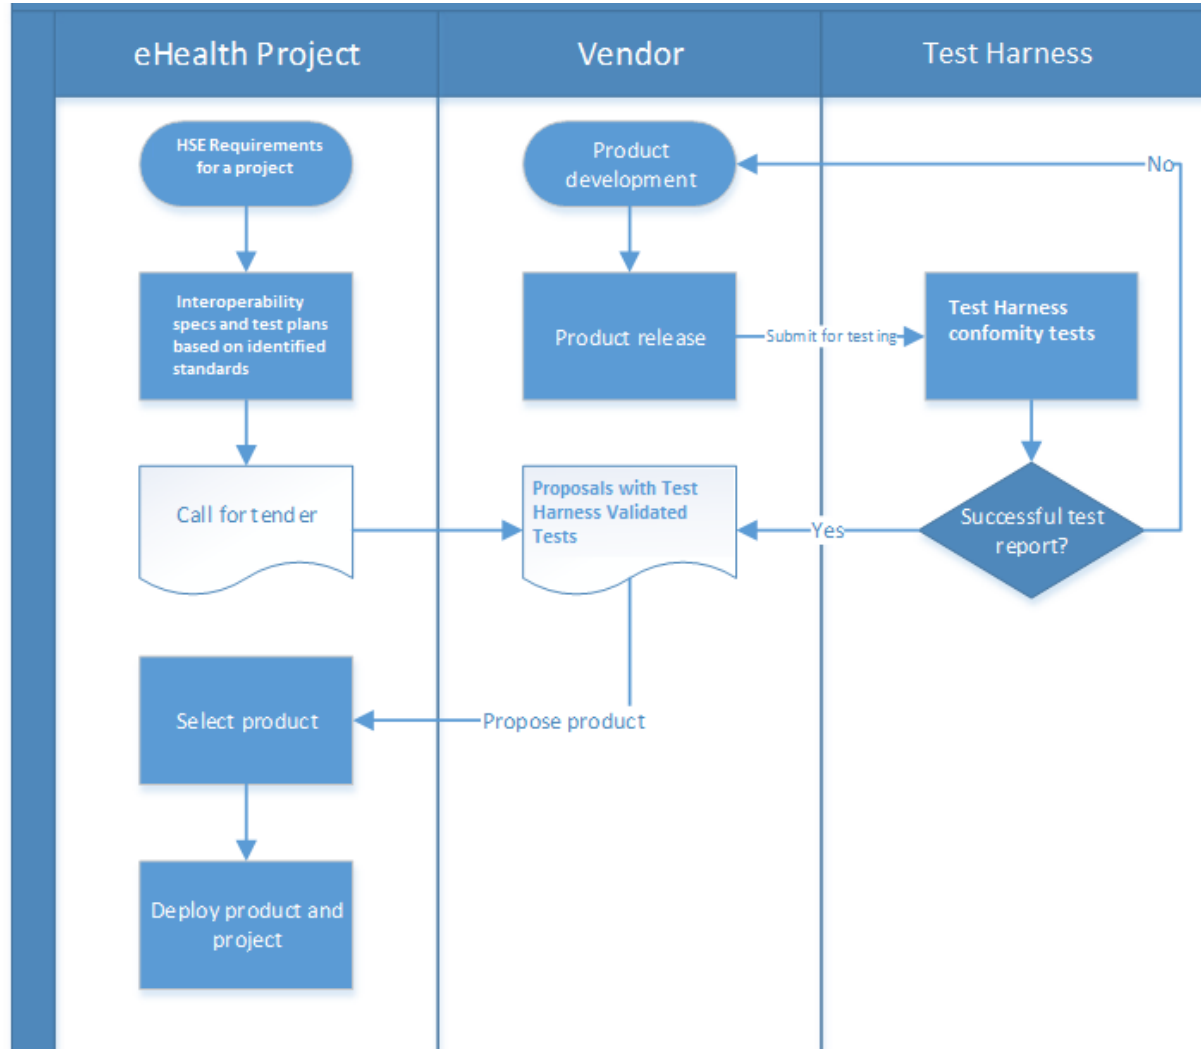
eHealth Project

Vendor

Test Harness

HSE Requirements for a project

Product development

No

Interoperability specs and test plans based on identified standards

Product release

Submit for testing

Test Harness confomity tests

Call for tender

Proposals with Test Harness Validated Tests

Yes

Successful test report?

Select product

Propose product

Deploy product and project